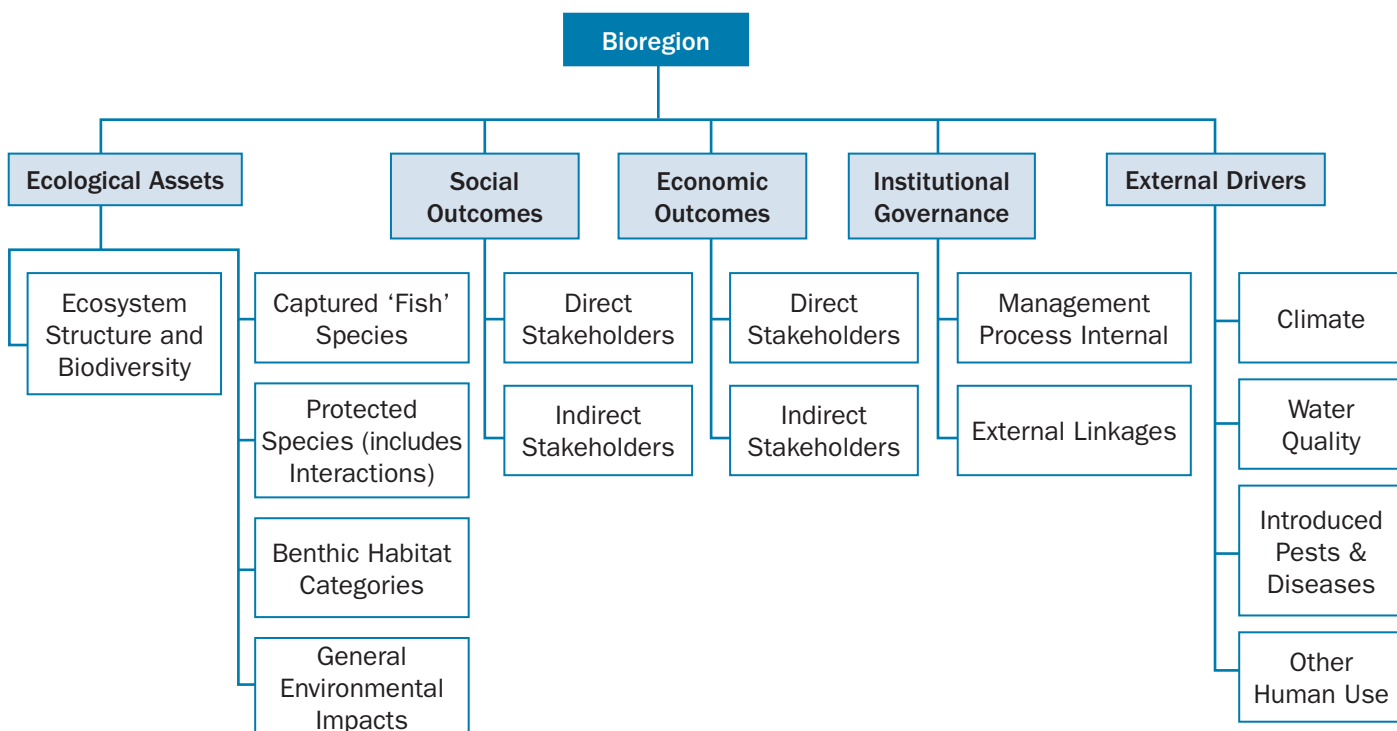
Bioregion

Ecological Assets

Ecosystem Structure and Biodiversity

Captured 'Fish' Species

Protected Species (includes Interactions)

Benthic Habitat Categories

General Environmental Impacts

Social Outcomes

Direct Stakeholders

Indirect Stakeholders

Economic Outcomes

Direct Stakeholders

Indirect Stakeholders

Institutional Governance

Management Process Internal

External Linkages

External Drivers

Climate

Water Quality

Introduced Pests & Diseases

Other Human Use